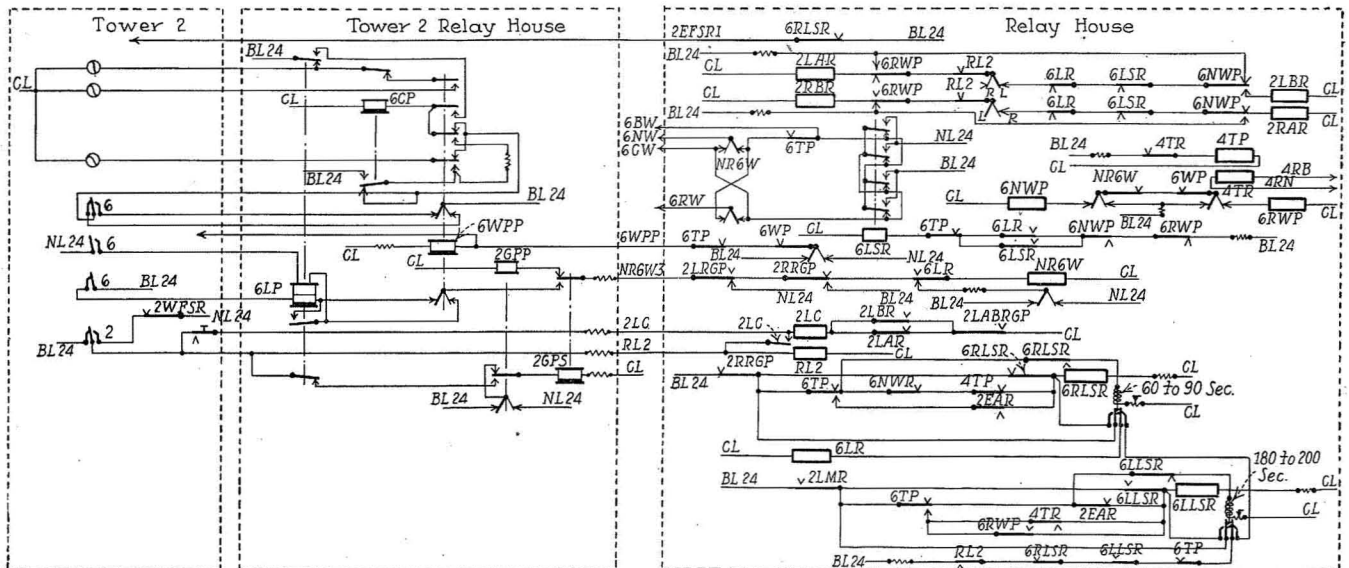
Tower 2

Tower 2 Relay House

Relay House

CL
NL24
6
BL24
2
2WFSR
NL24
BL24
CL
6CP
BL24
BL24
6WPP
CL
CL
2GPP
6LP
2LC
RL2
2GPS
CL
BL24
NL24
6

2EFSR1
6RLSR
BL24
BL24
CL
2LAR
6RWP
RL2
6LR
6LSR
6NWP
2LBR
CL
CL
2RBR
6RWP
RL2
R
L
6LR
6LSR
6NWP
2RAR
CL
BL24
L
R
6BW
6NW
6GW
6TP
NL24
BL24
4TR
4TP
NR6W
BL24
GL
4RB
4RN
6RW
CL
6NWP
NR6W
6WP
4TR
6RWP
CL
BL24
6WPP
6TP
6WP
CL
6TP
6LR
6NWP
BL24
6RWP
BL24
6LSR
BL24
NL24
6LSR
NR6W3
2LRGP
2RRGP
6LR
NR6W
CL
NL24
BL24
NL24
BL24
2LC
2LC
2LBR
2LABRGP
CL
2LAR
CL
RL2
6RLSR
6RLSR
CL
2RRGP
BL24
6TP
6NWR
4TP
6RLSR
60 to 90 Sec.
2EAR
CL
CL
6LR
BL24
2LMR
6LLSR
180 to 200 Sec.
6TP
6LLSR
6LLSR
CL
6RWP
4TR
2EAR
GL
BL24
RL2
6RLSR
6LLSR
6TP